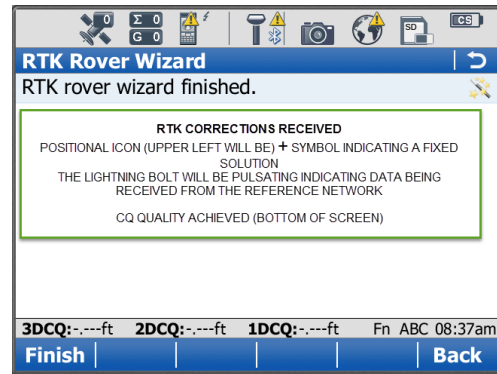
0 Σ 0 G 0 SD CS

RTK Rover Wizard

RTK rover wizard finished.

RTK CORRECTIONS RECEIVED
POSITIONAL ICON (UPPER LEFT WILL BE) + SYMBOL INDICATING A FIXED SOLUTION
THE LIGHTNING BOLT WILL BE PULSATING INDICATING DATA BEING RECEIVED FROM THE REFERENCE NETWORK

CQ QUALITY ACHIEVED (BOTTOM OF SCREEN)

3DCQ:-.---ft 2DCQ:-.---ft 1DCQ:-.---ft Fn ABC 08:37am

Finish Back